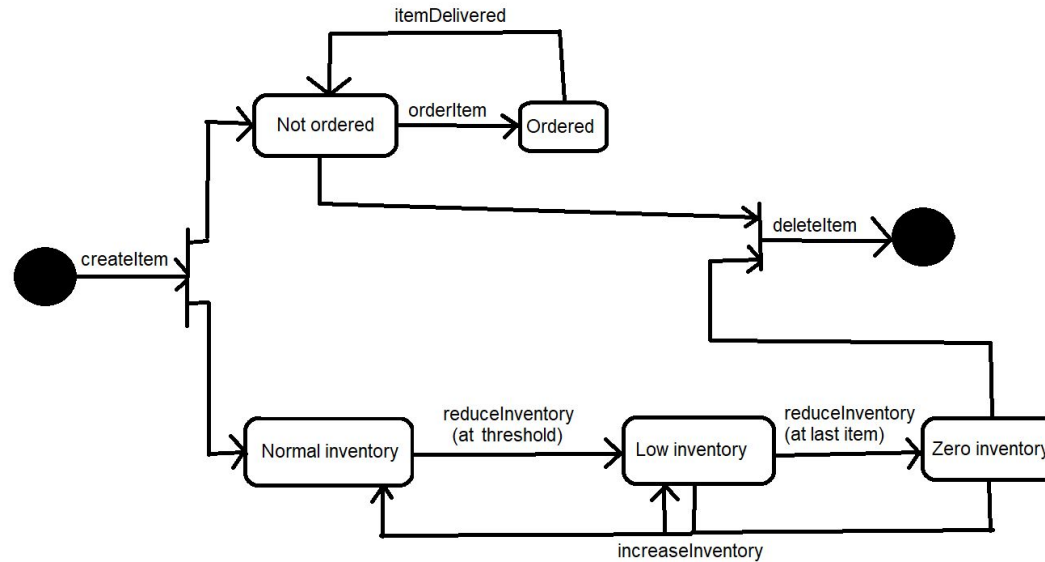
itemDelivered

Not ordered

orderItem

Ordered

createItem

deleteItem

Normal inventory

reduceInventory (at threshold)

Low inventory

reduceInventory (at last item)

Zero inventory

increaseInventory